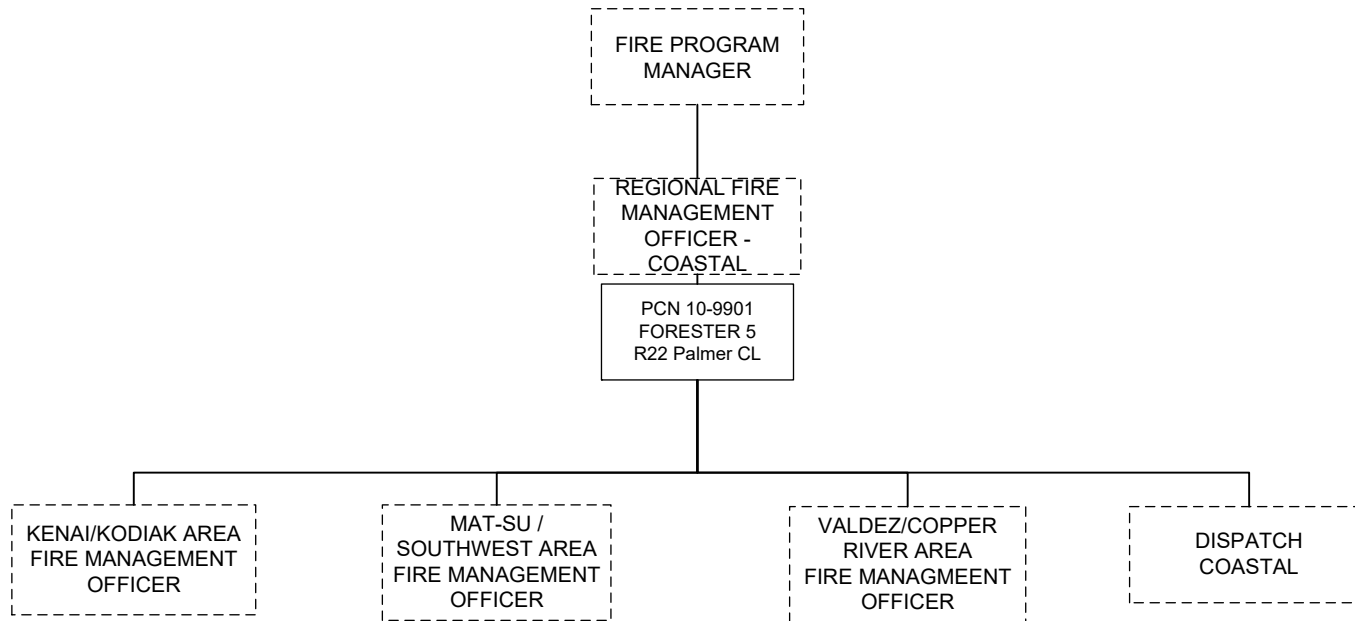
FIRE PROGRAM MANAGER

REGIONAL FIRE MANAGEMENT OFFICER - COASTAL

PCN 10-9901
FORESTER 5
R22 Palmer CL

KENAI/KODIAK AREA FIRE MANAGEMENT OFFICER

MAT-SU / SOUTHWEST AREA FIRE MANAGEMENT OFFICER

VALDEZ/COPPER RIVER AREA FIRE MANAGMEENT OFFICER

DISPATCH COASTAL